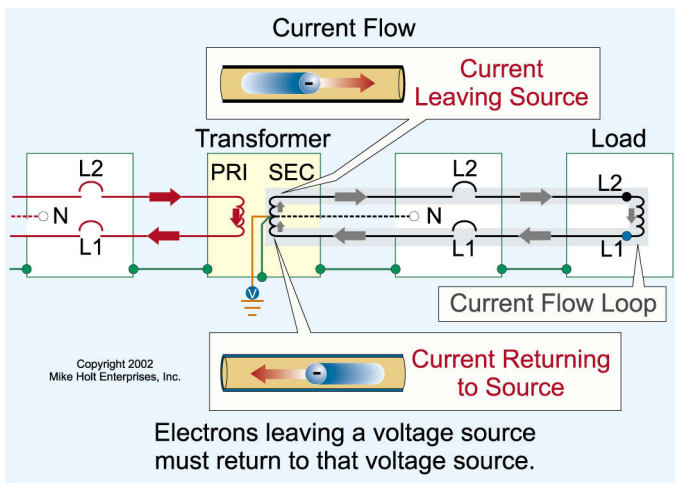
Current Flow

Current Leaving Source

Transformer

Load

PRI SEC

L2

N

L1

L2

N

L1

L2

L1

Current Flow Loop

Copyright 2002
Mike Holt Enterprises, Inc.

Current Returning to Source

Electrons leaving a voltage source must return to that voltage source.